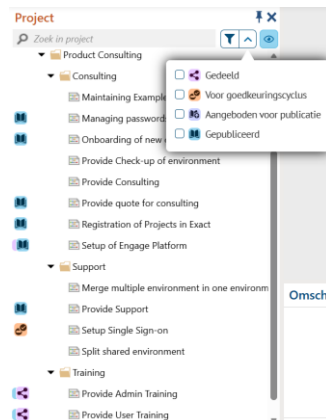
Project

Zoek in project

Product Consulting

Consulting

Maintaining Example

Managing passwords

Onboarding of new

Provide Check-up of environment

Provide Consulting

Provide quote for consulting

Registration of Projects in Exact

Setup of Engage Platform

Support

Merge multiple environment in one environm

Provide Support

Setup Single Sign-on

Split shared environment

Training

Provide Admin Training

Provide User Training

Gedeeld

Voor goedkeuringscyclus

Aangeboden voor publicatie

Gepubliceerd

Omsch